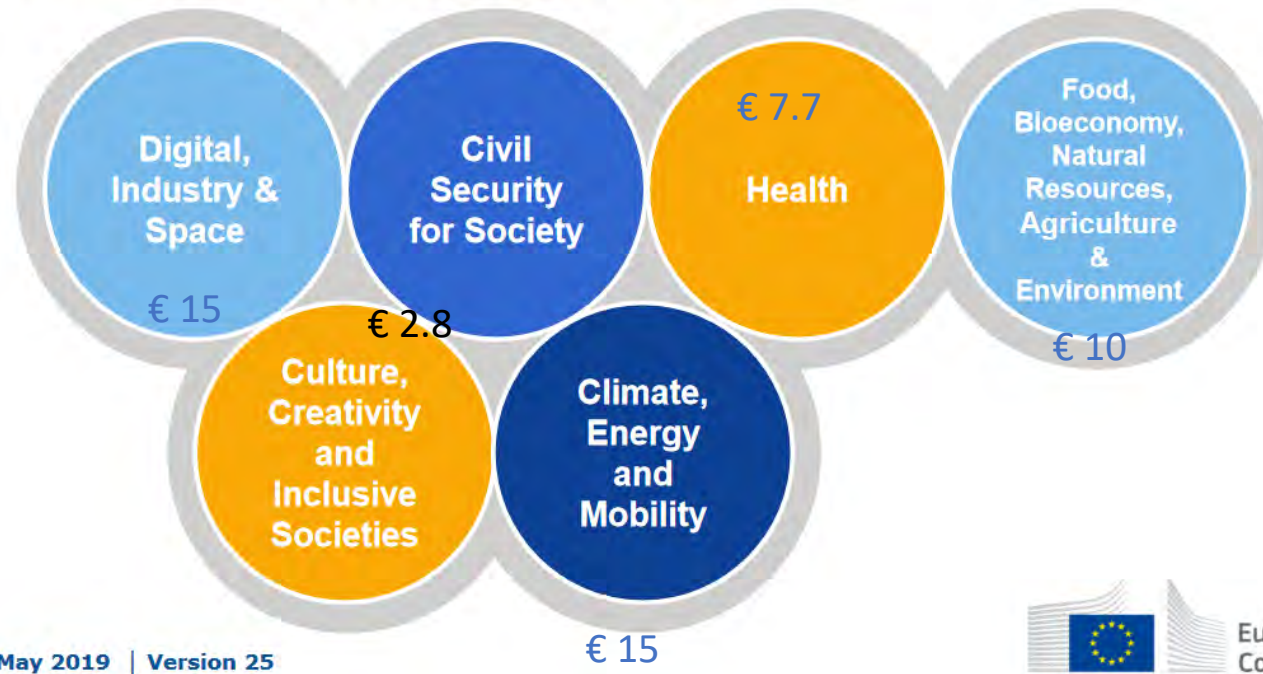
Digital, Industry & Space

€ 15

Civil Security for Society

€ 2.8

€ 7.7

Health

Food, Bioeconomy, Natural Resources, Agriculture & Environment

€ 10

Culture, Creativity and Inclusive Societies

Climate, Energy and Mobility

€ 15

May 2019 | Version 25

Eu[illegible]
Co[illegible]